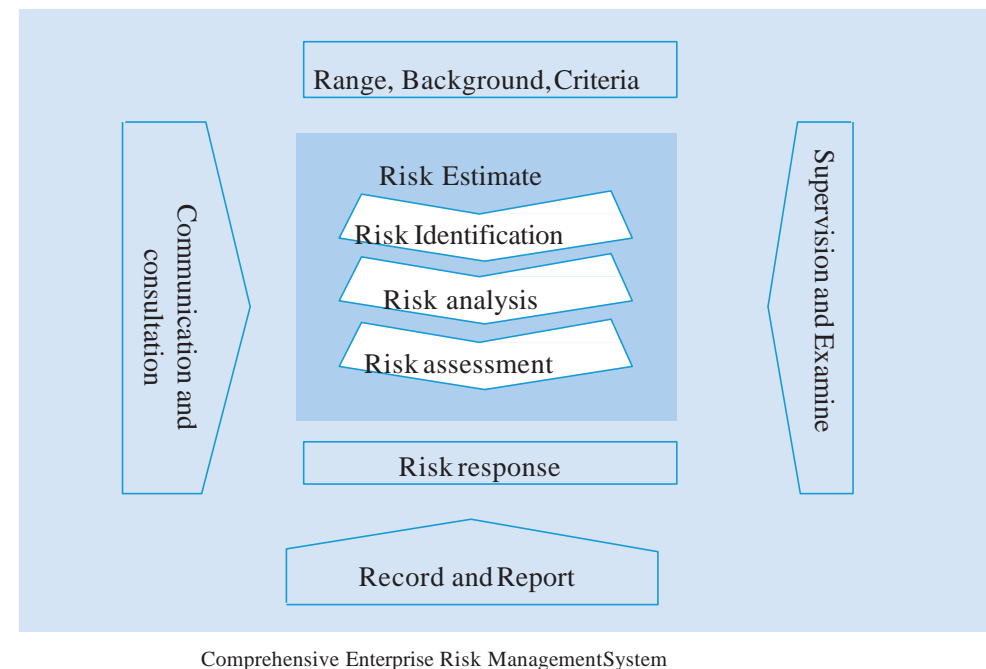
Range, Background, Criteria

Communication and consultation

Risk Estimate

Risk Identification

Risk analysis

Risk assessment

Supervision and Examine

Risk response

Record and Report

Comprehensive Enterprise Risk ManagementSystem